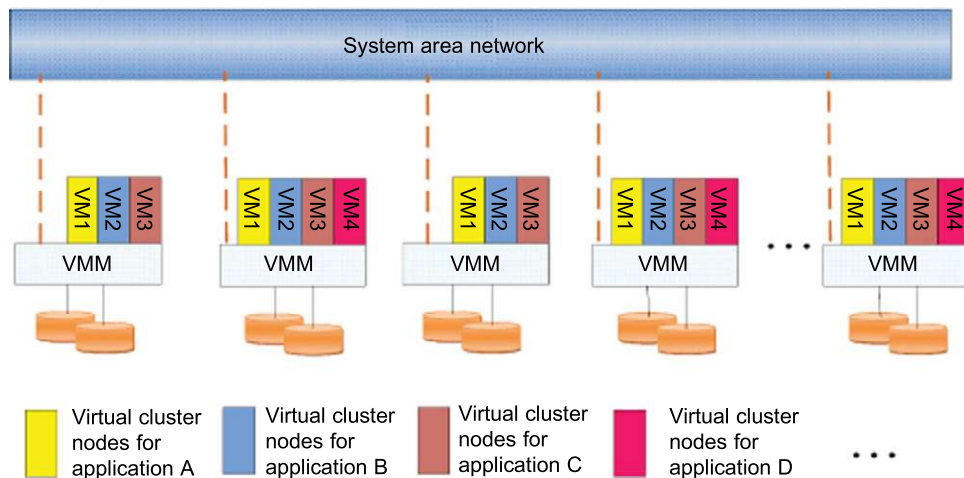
System area network

VM1 VM2 VM3
VMM

VM1 VM2 VM3 VM4
VMM

VM1 VM2 VM3
VMM

VM1 VM2 VM3 VM4
VMM

...

VM1 VM2 VM3 VM4
VMM

Virtual cluster nodes for application A

Virtual cluster nodes for application B

Virtual cluster nodes for application C

Virtual cluster nodes for application D

...